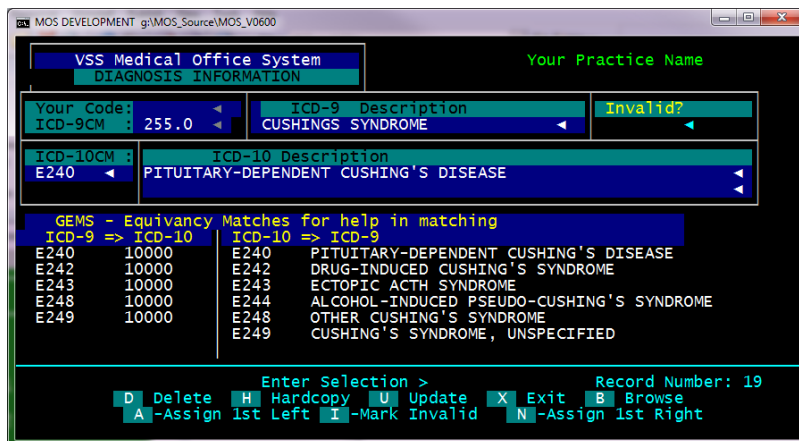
MOS DEVELOPMENT g:\MOS_Source\MOS_V0600

VSS Medical Office System
DIAGNOSIS INFORMATION

Your Practice Name

Your Code: ◄
ICD-9CM : 255.0 ◄

ICD-9 Description
CUSHINGS SYNDROME ◄

Invalid?
◄

ICD-10CM :
E240 ◄

ICD-10 Description
PITUITARY-DEPENDENT CUSHING'S DISEASE ◄
◄

GEMS - Equivancy Matches for help in matching

| ICD-9 => ICD-10 | | ICD-10 => ICD-9 | |
|---|---|---|---|
| E240 | 10000 | E240 | PITUITARY-DEPENDENT CUSHING'S DISEASE |
| E242 | 10000 | E242 | DRUG-INDUCED CUSHING'S SYNDROME |
| E243 | 10000 | E243 | ECTOPIC ACTH SYNDROME |
| E248 | 10000 | E244 | ALCOHOL-INDUCED PSEUDO-CUSHING'S SYNDROME |
| E249 | 10000 | E248 | OTHER CUSHING'S SYNDROME |
| | | E249 | CUSHING'S SYNDROME, UNSPECIFIED |

Enter Selection >
Record Number: 19
D Delete H Hardcopy U Update X Exit B Browse
A -Assign 1st Left I -Mark Invalid N -Assign 1st Right